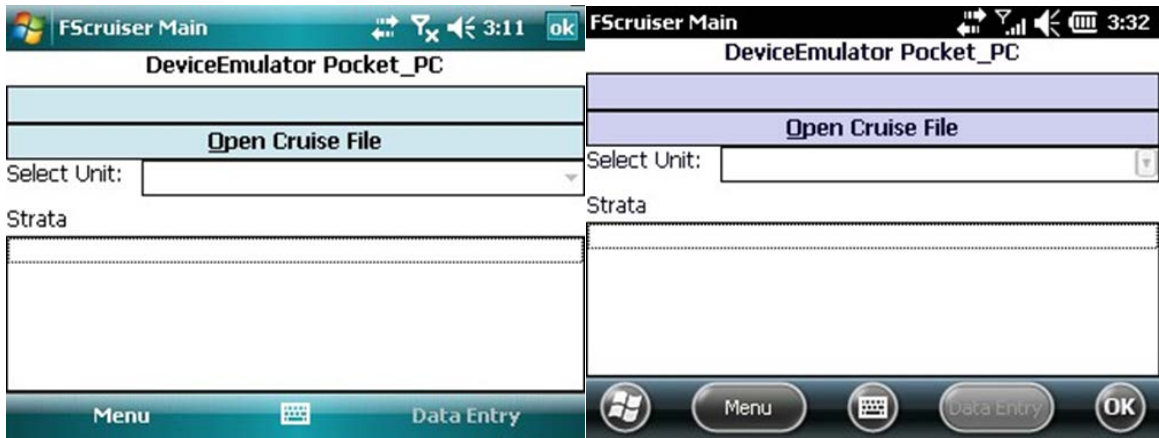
FScruiser Main 3:11 ok
DeviceEmulator Pocket_PC
Open Cruise File
Select Unit:
Strata
Menu Data Entry

FScruiser Main 3:32
DeviceEmulator Pocket_PC
Open Cruise File
Select Unit:
Strata
Menu Data Entry OK